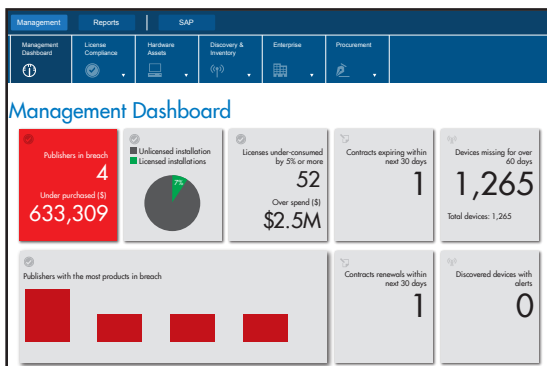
Management
Reports
SAP

Management Dashboard
License Compliance
Hardware Assets
Discovery & Inventory
Enterprise
Procurement

Management Dashboard

Publishers in breach
4
Under purchased ($)
633,309

Unlicensed installation
Licensed installations
7%

Licenses under-consumed by 5% or more
52
Over spend ($)
$2.5M

Contracts expiring within next 30 days
1

Devices missing for over 60 days
1,265
Total devices: 1,265

Publishers with the most products in breach

Contracts renewals within next 30 days
1

Discovered devices with alerts
0